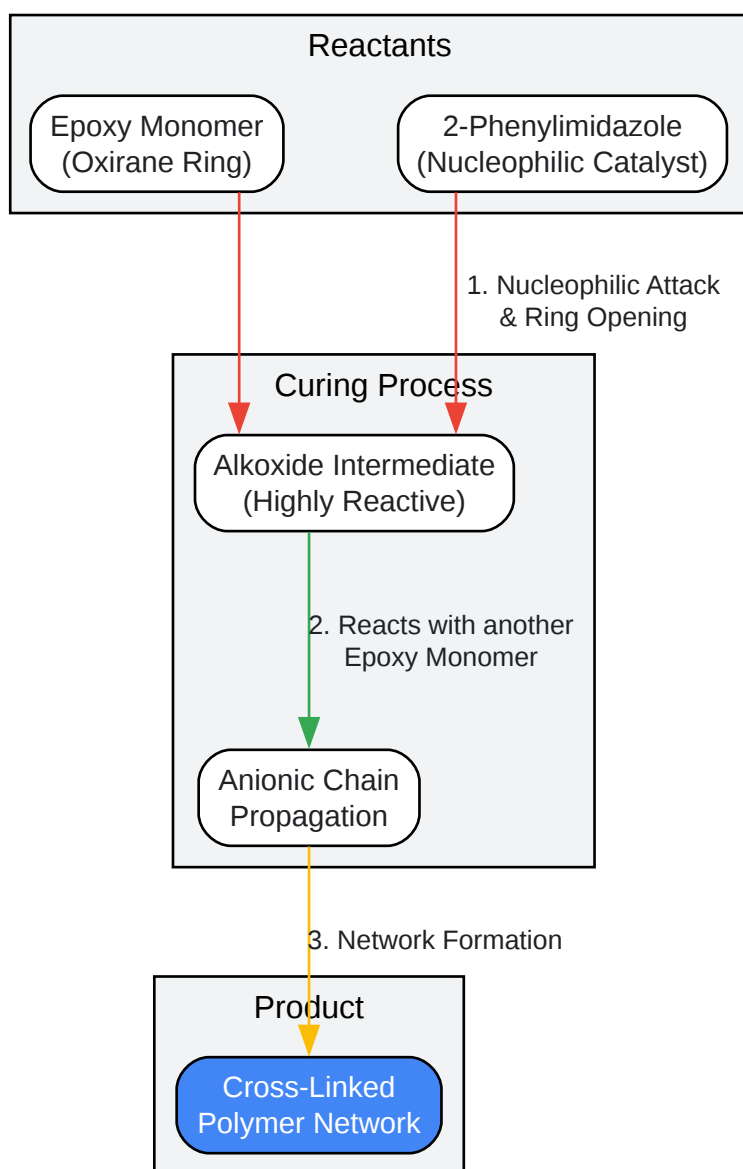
Reactants

Epoxy Monomer
(Oxirane Ring)

2-Phenylimidazole
(Nucleophilic Catalyst)

1. Nucleophilic Attack
& Ring Opening

Curing Process

Alkoxide Intermediate
(Highly Reactive)

2. Reacts with another
Epoxy Monomer

Anionic Chain
Propagation

3. Network Formation

Product

Cross-Linked
Polymer Network